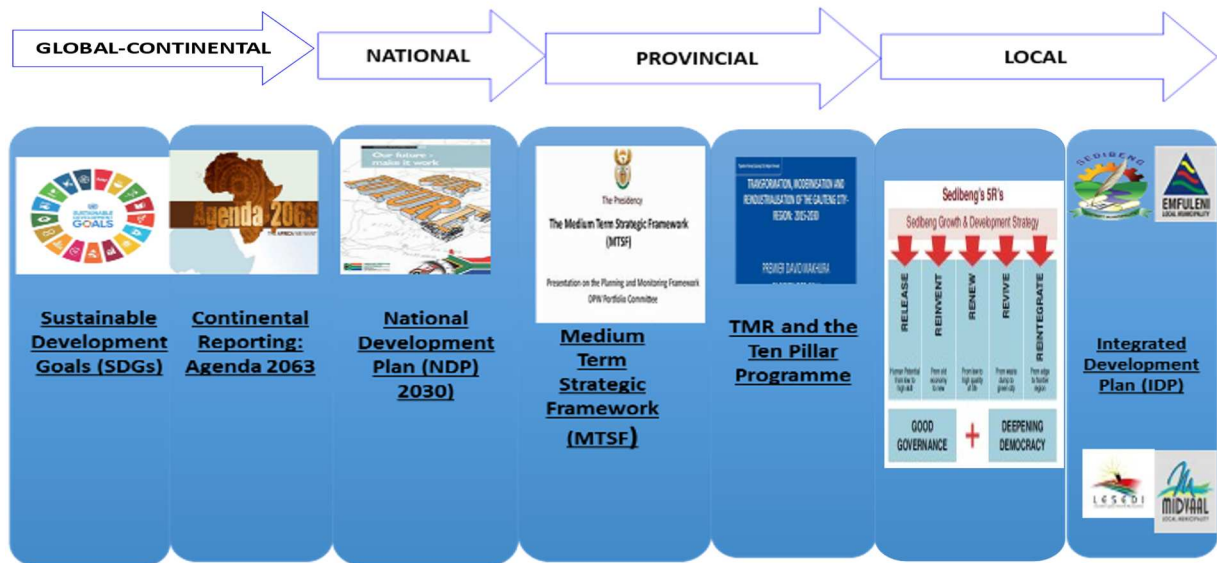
GLOBAL-CONTINENTAL

NATIONAL

PROVINCIAL

LOCAL

SUSTAINABLE DEVELOPMENT GOALS

Agenda 2063

THE AFRICA WE WANT

Our future - make it work

The Presidency

The Medium Term Strategic Framework (MTSF)

Presentation on the Planning and Monitoring Framework DPW Portfolio Committee

TRANSFORMATION, MODERNISATION AND REINDUSTRIALISATION OF THE GAUTENG CITY-REGION: 2015-2030

PREMIER DAVID MAKHURA

Sedibeng's 5R's

Sedibeng Growth & Development Strategy

RELEASE

REINVENT

RENEW

REVIVE

REINTEGRATE

GOOD GOVERNANCE

+

DEEPENING DEMOCRACY

SEDIBENG

EMFULENI LOCAL MUNICIPALITY

LESEDI

MIDVAAL LOCAL MUNICIPALITY

Sustainable Development Goals (SDGs)

Continental Reporting: Agenda 2063

National Development Plan (NDP) 2030)

Medium Term Strategic Framework (MTSF)

TMR and the Ten Pillar Programme

Integrated Development Plan (IDP)